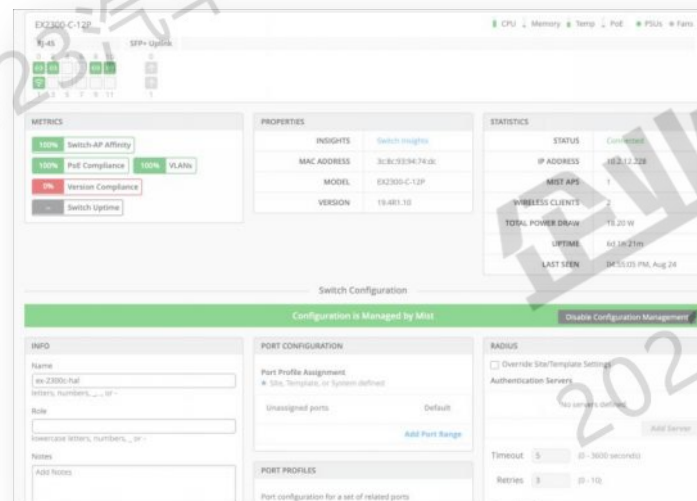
EX2300-C-12P

RJ-45 SFP+ Uplink

CPU Memory Temp PoE PSUs Fans

METRICS

100% Switch-AP Affinity

100% PoE Compliance 100% VLANs

0% Version Compliance

— Switch Uptime

PROPERTIES

| | |
|---|---|
| INSIGHTS | Switch Insights |
| MAC ADDRESS | 3c:8c:93:94:74:dc |
| MODEL | EX2300-C-12P |
| VERSION | 19.4R1.10 |

STATISTICS

| | |
|---|---|
| STATUS | Connected |
| IP ADDRESS | 10.2.12.228 |
| MIST APS | 1 |
| WIRELESS CLIENTS | 2 |
| TOTAL POWER DRAW | 18.20 W |
| UPTIME | 6d 3h 21m |
| LAST SEEN | 04:55:05 PM, Aug 24 |

Switch Configuration

Configuration is Managed by Mist

Disable Configuration Management

INFO

Name

ex-2300c-hal

letters, numbers, _, -, or -

Role

lowercase letters, numbers, _, or -

Notes

Add Notes

PORT CONFIGURATION

Port Profile Assignment

Site, Template, or System defined

Unassigned ports Default

Add Port Range

PORT PROFILES

Port configuration for a set of related ports

RADIUS

Override Site/Template Settings

Authentication Servers

No servers defined

Add Server

Timeout 5 (0 - 3600 seconds)

Retries 3 (0 - 10)